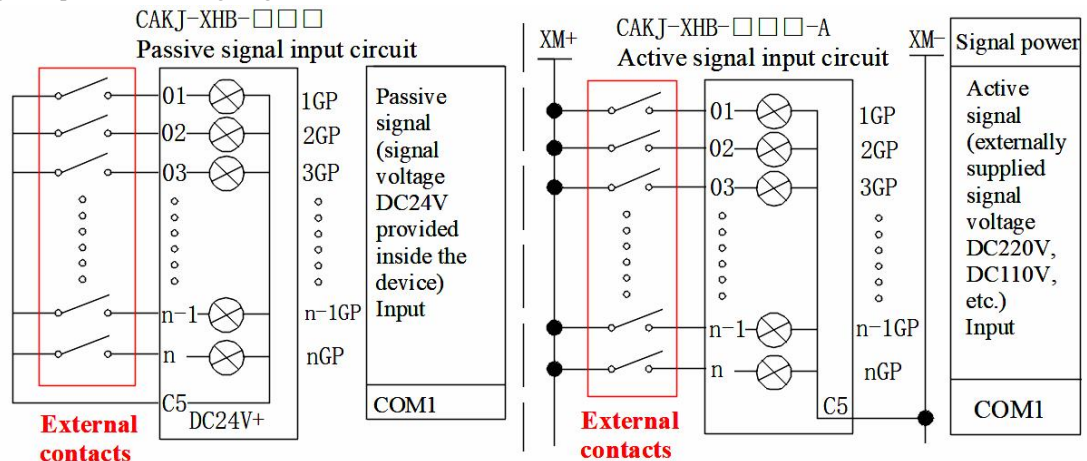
CAKJ-XHB-□□□
Passive signal input circuit

01
02
03
n-1
n
C5
DC24V+

1GP
2GP
3GP
n-1GP
nGP

Passive signal (signal voltage DC24V provided inside the device) Input

COM1

External contacts

XM+
CAKJ-XHB-□□□-A
Active signal input circuit

XM-
Signal power

01
02
03
n-1
n
C5

1GP
2GP
3GP
n-1GP
nGP

Active signal (externally supplied signal voltage DC220V, DC110V, etc.) Input

COM1

External contacts